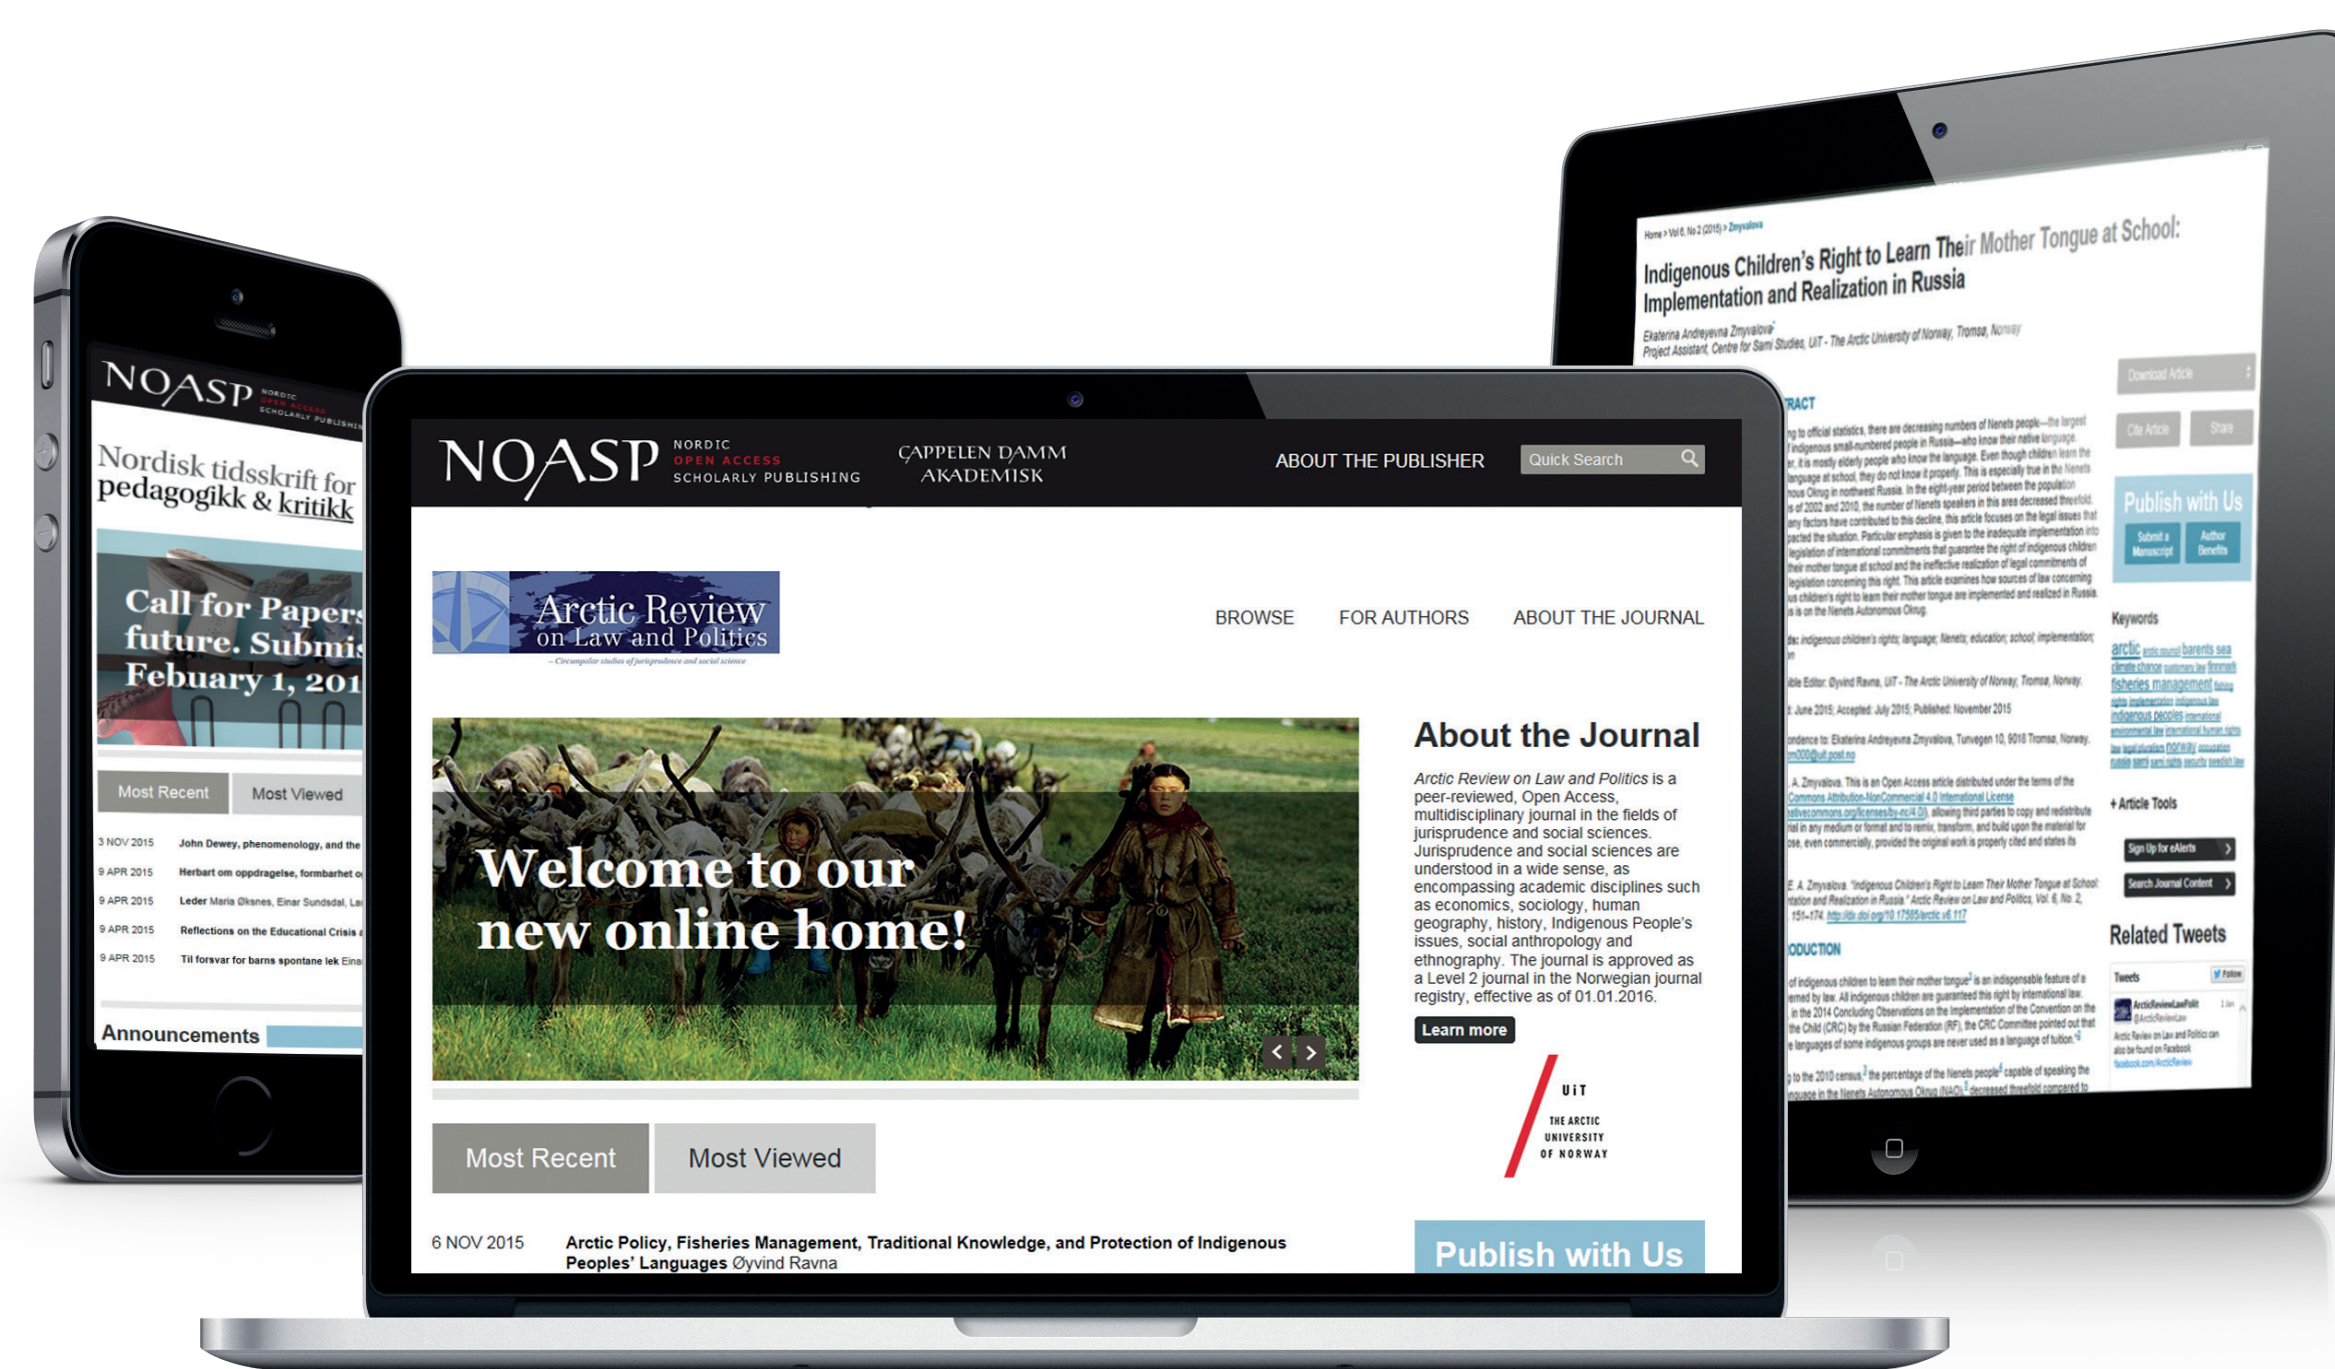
NOASP NORDIC OPEN ACCESS SCHOLARLY PUBLISHING

Nordisk tidsskrift for pedagogikk & kritikk

Call for Papers future. Submis Febuary 1, 201

Most Recent Most Viewed

3 NOV 2015 John Dewey, phenomenology, and the
9 APR 2015 Herbart om oppdragelse, formbarhet o
9 APR 2015 Leder Maria Øksnes, Einar Sundsdal, La
9 APR 2015 Reflections on the Educational Crisis
9 APR 2015 Til forsvar for barns spontane lek Eina

Announcements

NOASP NORDIC OPEN ACCESS SCHOLARLY PUBLISHING CAPPELEN DAMM AKADEMISK ABOUT THE PUBLISHER Quick Search

Arctic Review on Law and Politics
– Circumpolar studies of jurisprudence and social science

BROWSE FOR AUTHORS ABOUT THE JOURNAL

Welcome to our new online home!

About the Journal

Arctic Review on Law and Politics is a peer-reviewed, Open Access, multidisciplinary journal in the fields of jurisprudence and social sciences. Jurisprudence and social sciences are understood in a wide sense, as encompassing academic disciplines such as economics, sociology, human geography, history, Indigenous People's issues, social anthropology and ethnography. The journal is approved as a Level 2 journal in the Norwegian journal registry, effective as of 01.01.2016.

Learn more

UiT THE ARCTIC UNIVERSITY OF NORWAY

Most Recent Most Viewed

6 NOV 2015 Arctic Policy, Fisheries Management, Traditional Knowledge, and Protection of Indigenous Peoples' Languages Øyvind Ravna

Publish with Us

Home > Vol 6, No 2 (2015) > Zmyvalova

Indigenous Children's Right to Learn Their Mother Tongue at School: Implementation and Realization in Russia

Ekaterina Andreyevna Zmyvalova
Project Assistant, Centre for Sami Studies, UiT - The Arctic University of Norway, Tromsø, Norway

Download Article
Cite Article Share
Publish with Us
Submit a Manuscript Author Benefits

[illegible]

Keywords
arctic barents sea climate change fisheries management indigenous peoples norway

+ Article Tools
Sign Up for eAlerts
Search Journal Content

Related Tweets
Tweets Follow